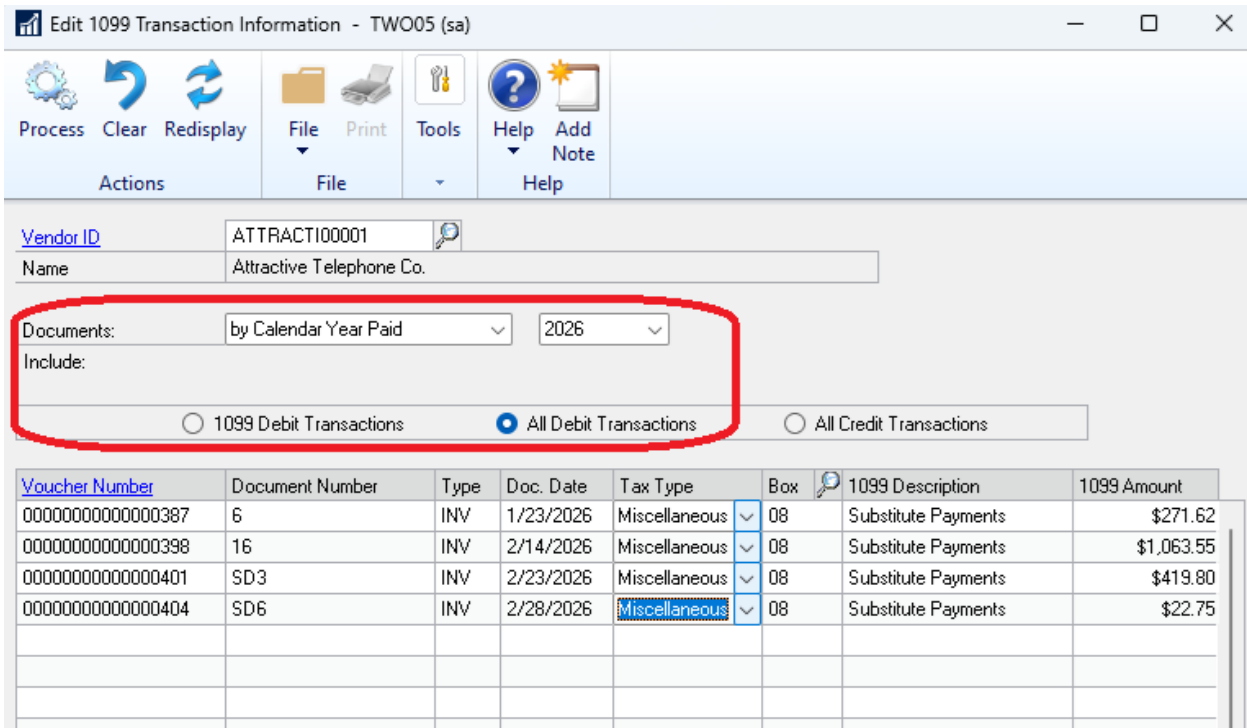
Edit 1099 Transaction Information - TWO05 (sa)

Process Clear Redisplay
Actions

File Print
File

Tools

Help Add Note
Help

Vendor ID ATTRACTI00001
Name Attractive Telephone Co.

Documents: by Calendar Year Paid 2026
Include:

1099 Debit Transactions All Debit Transactions All Credit Transactions

| Voucher Number | Document Number | Type | Doc. Date | Tax Type | Box | 1099 Description | 1099 Amount |
|---|---|---|---|---|---|---|---|
| 00000000000000387 | 6 | INV | 1/23/2026 | Miscellaneous | 08 | Substitute Payments | $271.62 |
| 00000000000000398 | 16 | INV | 2/14/2026 | Miscellaneous | 08 | Substitute Payments | $1,063.55 |
| 00000000000000401 | SD3 | INV | 2/23/2026 | Miscellaneous | 08 | Substitute Payments | $419.80 |
| 00000000000000404 | SD6 | INV | 2/28/2026 | Miscellaneous | 08 | Substitute Payments | $22.75 |